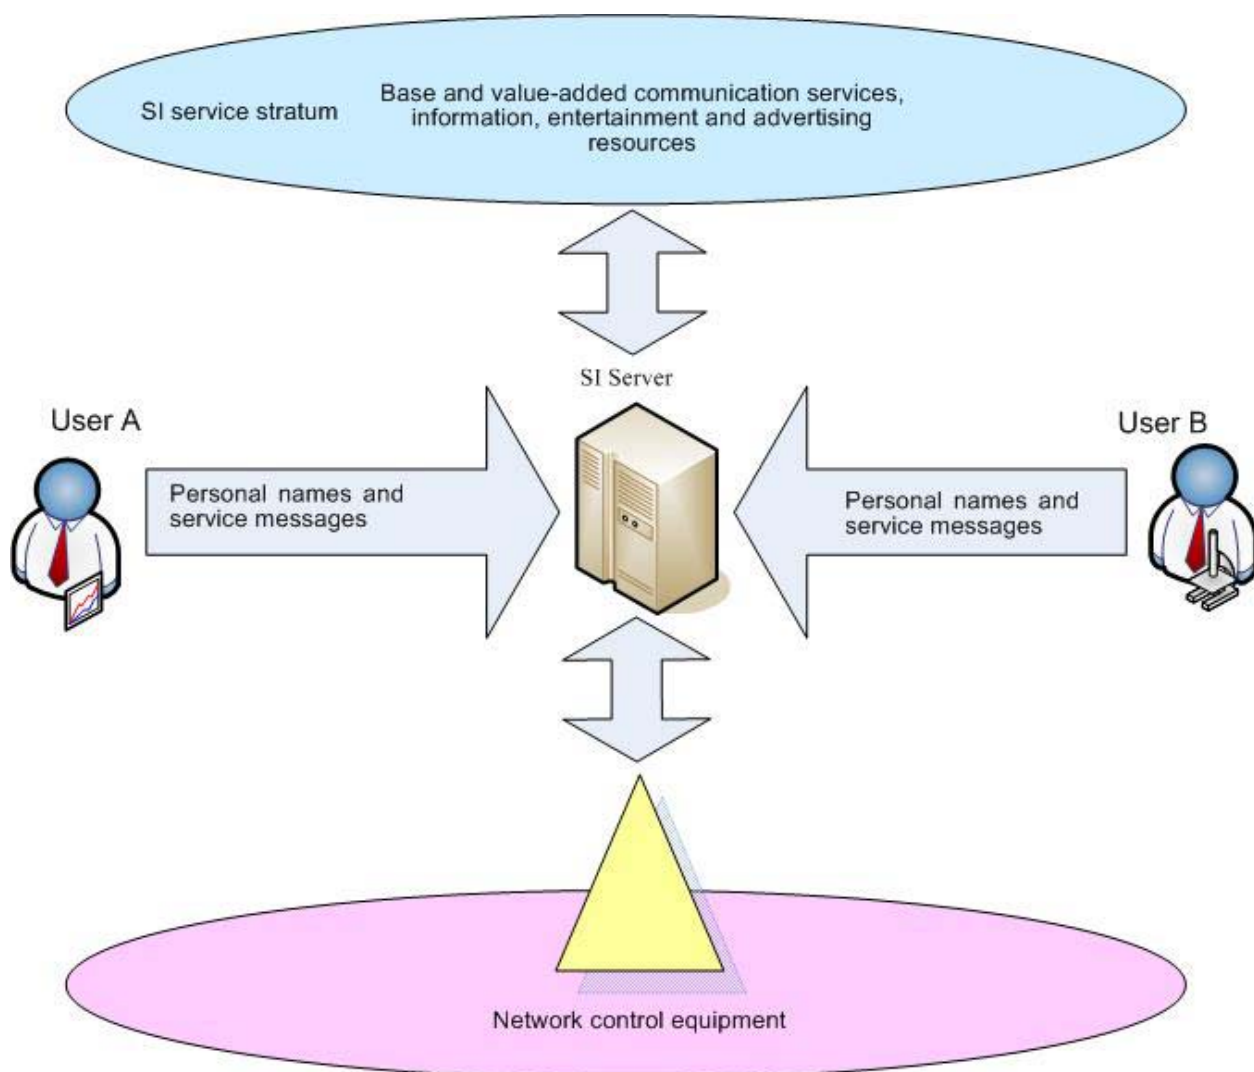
SI service stratum

Base and value-added communication services, information, entertainment and advertising resources

SI Server

User A

Personal names and service messages

User B

Personal names and service messages

Network control equipment